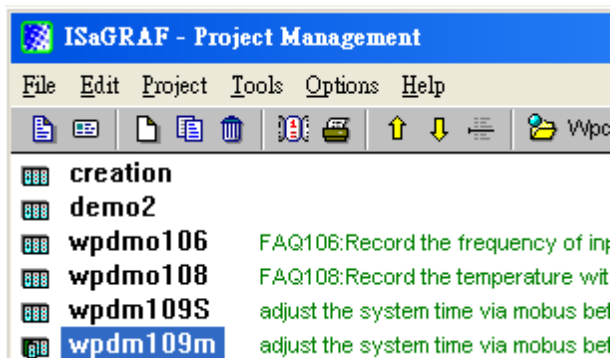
ISaGRAF - Project Management

File Edit Project Tools Options Help

Wpc

creation
demo2
wpdmo106 FAQ106:Record the frequency of inp
wpdmo108 FAQ108:Record the temperature wit
wpdm109S adjust the system time via mobus bet
wpdm109m adjust the system time via mobus bet